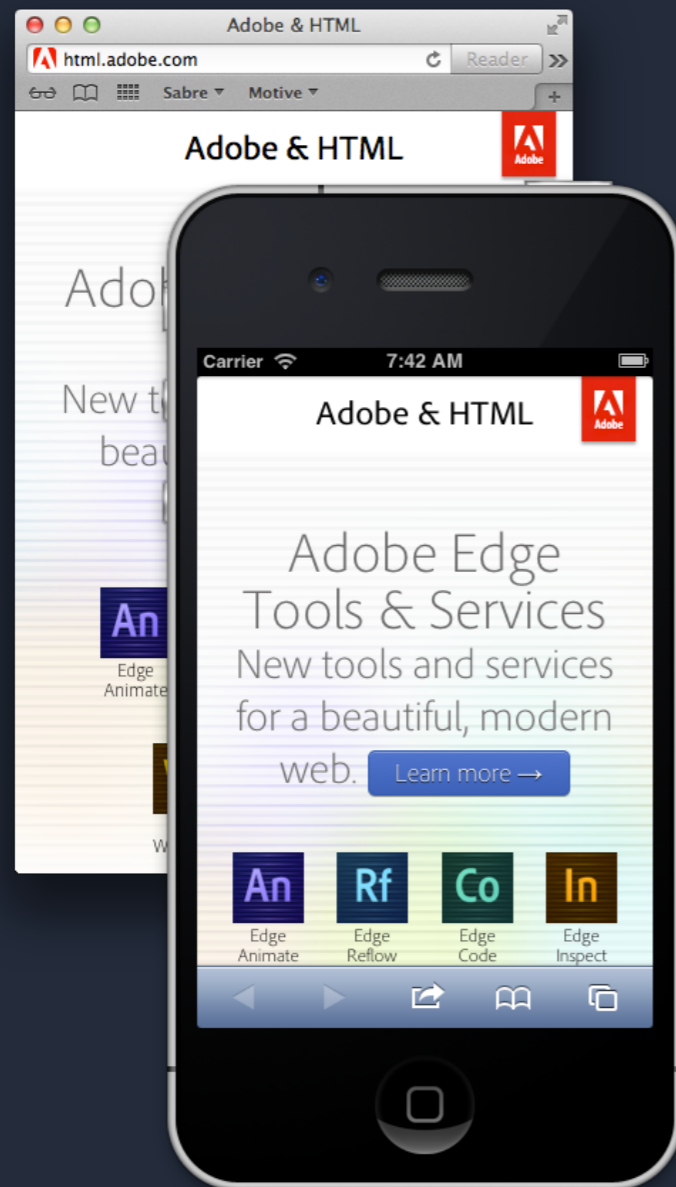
Adobe & HTML

html.adobe.com

Reader

Sabre ▾ Motive ▾

Adobe & HTML

Adobe

Adob

New t

beau

An

Edge Animate

W

Carrier 7:42 AM

Adobe & HTML

Adobe

Adobe Edge Tools & Services

New tools and services for a beautiful, modern web.

Learn more →

An
Edge Animate

Rf
Edge Reflow

Co
Edge Code

In
Edge Inspect